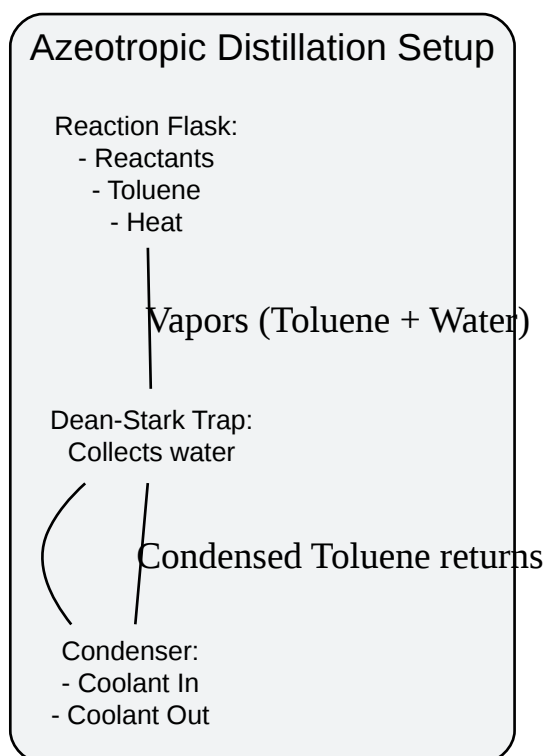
Azeotropic Distillation Setup

Reaction Flask:
- Reactants
- Toluene
- Heat

Vapors (Toluene + Water)

Dean-Stark Trap:
Collects water

Condensed Toluene returns

Condenser:
- Coolant In
- Coolant Out